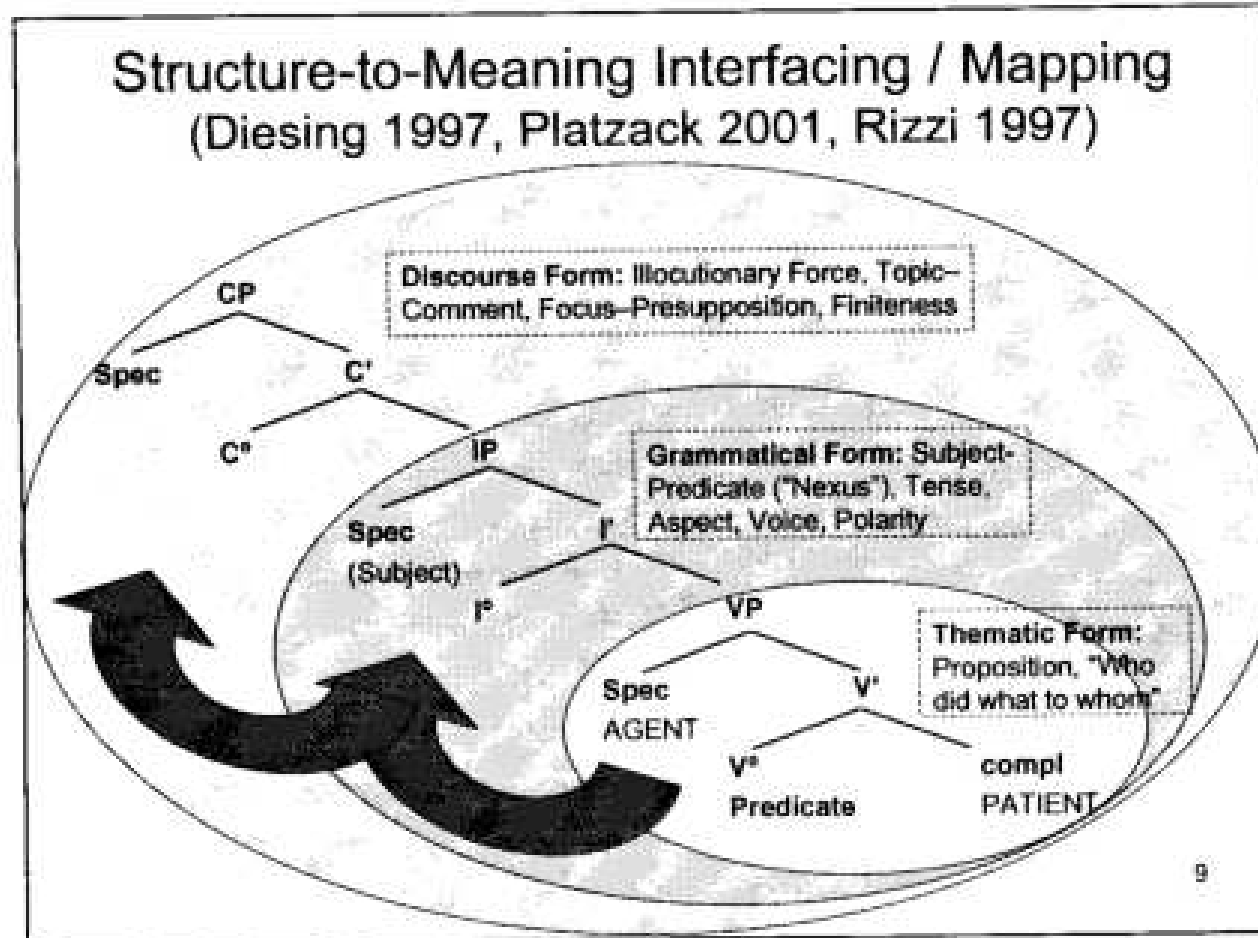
Structure-to-Meaning Interfacing / Mapping
(Diesing 1997, Platzack 2001, Rizzi 1997)

Discourse Form: Illocutionary Force, Topic–Comment, Focus–Presupposition, Finiteness

CP

Spec

C'

C°

IP

Grammatical Form: Subject-Predicate ("Nexus"), Tense, Aspect, Voice, Polarity

Spec
(Subject)

I'

I°

VP

Thematic Form: Proposition, "Who did what to whom"

Spec
AGENT

V'

V°
Predicate

compl
PATIENT

9